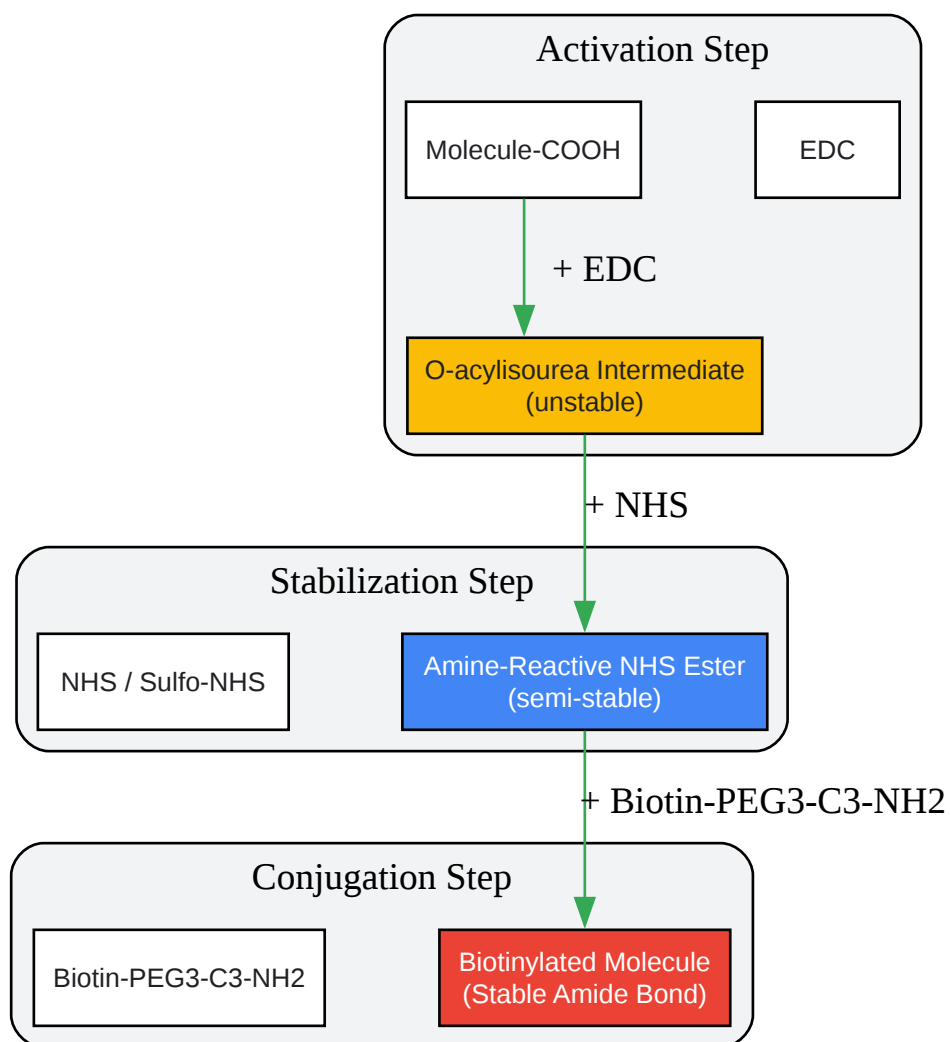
Activation Step

Molecule-COOH

EDC

+ EDC

O-acylisourea Intermediate (unstable)

+ NHS

Stabilization Step

NHS / Sulfo-NHS

Amine-Reactive NHS Ester (semi-stable)

+ Biotin-PEG3-C3-NH2

Conjugation Step

Biotin-PEG3-C3-NH2

Biotinylated Molecule (Stable Amide Bond)